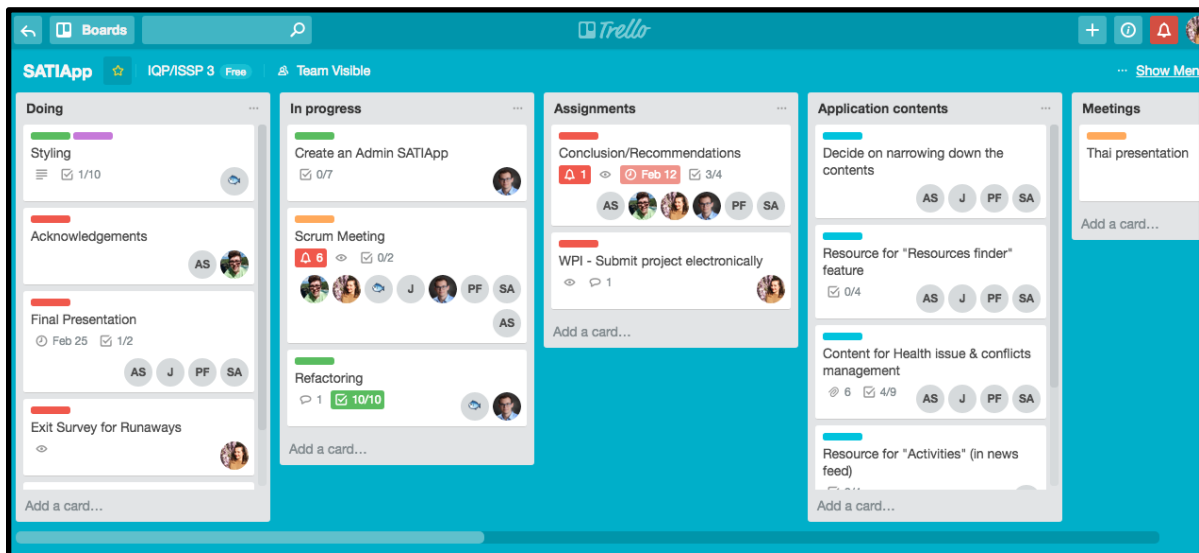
Boards

Trello

SATIApp IQP/ISSP 3 Free Team Visible ··· Show Men

Doing ···

Styling
1/10

Acknowledgements
AS

Final Presentation
Feb 25 1/2
AS J PF SA

Exit Survey for Runaways

Add a card…

In progress ···

Create an Admin SATIApp
0/7

Scrum Meeting
6 0/2
J PF SA
AS

Refactoring
1 10/10

Add a card…

Assignments ···

Conclusion/Recommendations
1 Feb 12 3/4
AS PF SA

WPI - Submit project electronically
1

Add a card…

Application contents ···

Decide on narrowing down the contents
AS J PF SA

Resource for "Resources finder" feature
0/4
AS J PF SA

Content for Health issue & conflicts management
6 4/9
AS J PF SA

Resource for "Activities" (in news feed)
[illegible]

Add a card…

Meetings

Thai presentation

Add a card…